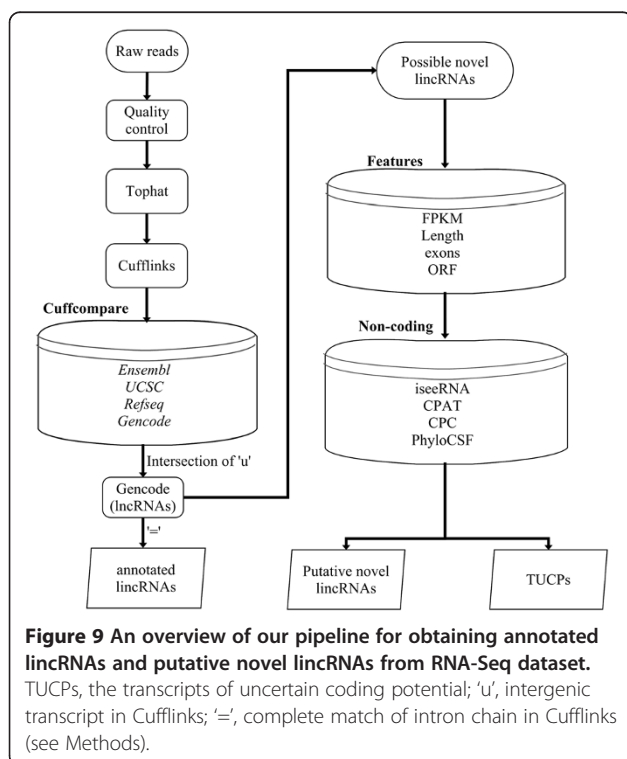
Raw reads

Quality control

Tophat

Cufflinks

Cuffcompare

Ensembl
UCSC
Refseq
Gencode

Intersection of 'u'

Gencode (lncRNAs)

'='

annotated lincRNAs

Possible novel lincRNAs

Features

FPKM
Length
exons
ORF

Non-coding

iseeRNA
CPAT
CPC
PhyloCSF

Putative novel lincRNAs

TUCPs

**Figure 9 An overview of our pipeline for obtaining annotated lincRNAs and putative novel lincRNAs from RNA-Seq dataset.** TUCPs, the transcripts of uncertain coding potential; 'u', intergenic transcript in Cufflinks; '=', complete match of intron chain in Cufflinks (see Methods).